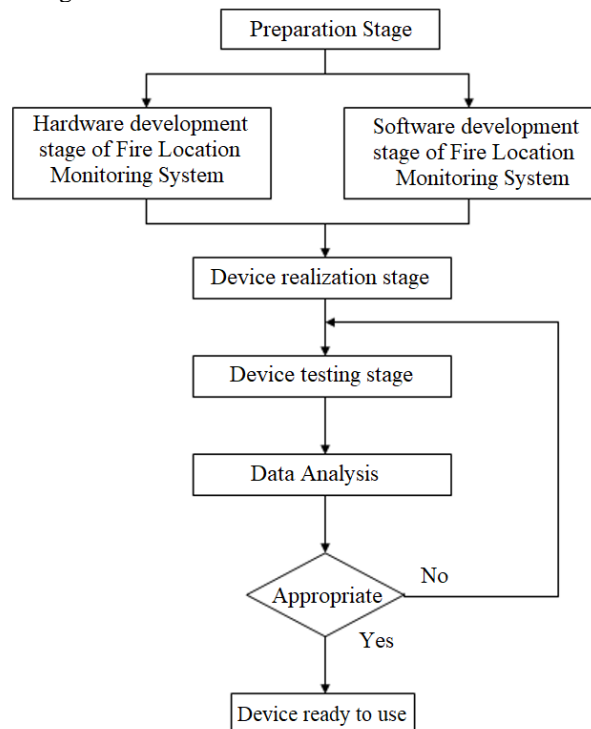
Preparation Stage

Hardware development stage of Fire Location Monitoring System

Software development stage of Fire Location Monitoring System

Device realization stage

Device testing stage

Data Analysis

Appropriate

No

Yes

Device ready to use